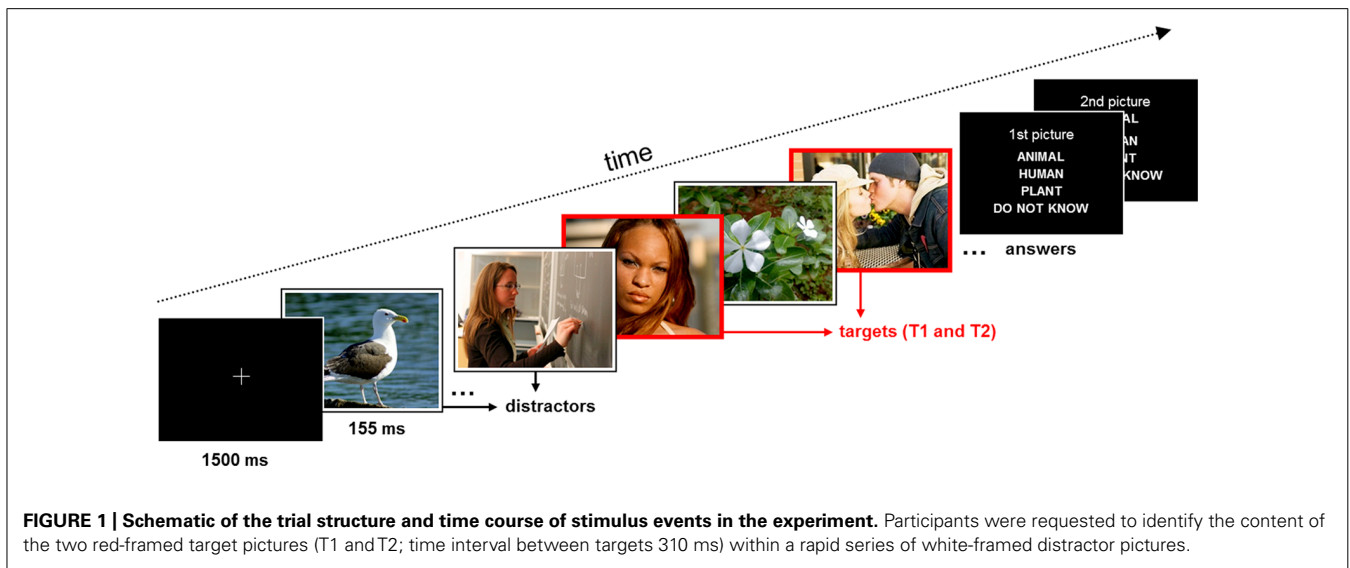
time

2nd picture
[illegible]AL
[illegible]AN
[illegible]NT
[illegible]KNOW

1st picture
ANIMAL
HUMAN
PLANT
DO NOT KNOW

... answers

targets (T1 and T2)

...

distractors

155 ms

1500 ms

**FIGURE 1 | Schematic of the trial structure and time course of stimulus events in the experiment.** Participants were requested to identify the content of the two red-framed target pictures (T1 and T2; time interval between targets 310 ms) within a rapid series of white-framed distractor pictures.